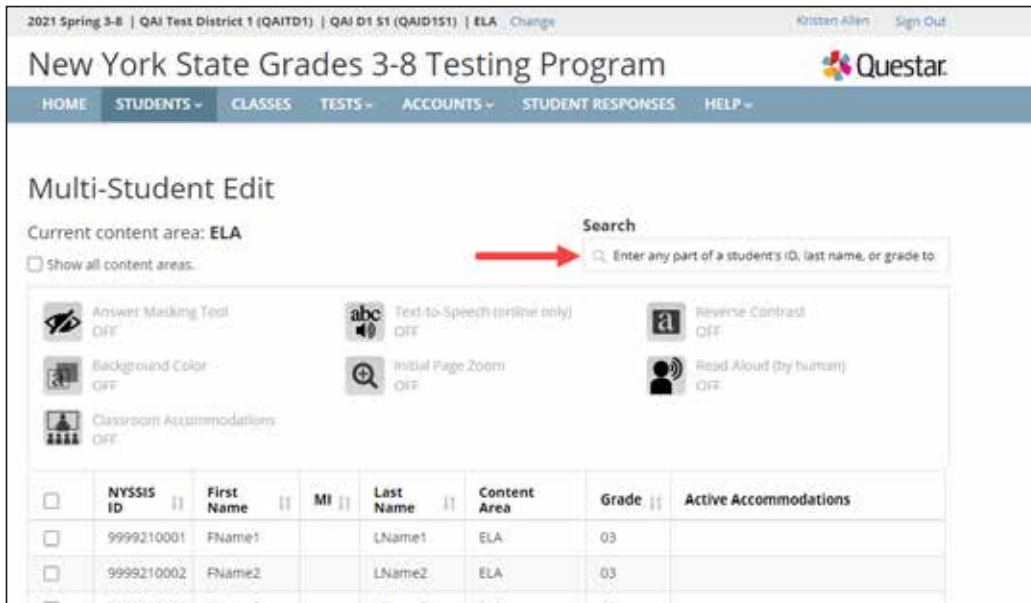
2021 Spring 3-8 | QAI Test District 1 (QAITD1) | QAI D1 S1 (QAID1S1) | ELA Change

Kristen Allen Sign Out

New York State Grades 3-8 Testing Program

Questar

HOME STUDENTS ⌄ CLASSES TESTS ⌄ ACCOUNTS ⌄ STUDENT RESPONSES HELP ⌄

Multi-Student Edit

Current content area: ELA

Show all content areas.

Search

Enter any part of a student's ID, last name, or grade to

Answer Masking Tool
OFF

abc
Text-to-Speech (online only)
OFF

a
Reverse Contrast
OFF

Background Color
OFF

Initial Page Zoom
OFF

Read Aloud (by human)
OFF

Classroom Accommodations
OFF

| | NYSSIS ID | First Name | MI | Last Name | Content Area | Grade | Active Accommodations |
|---|---|---|---|---|---|---|---|
| ☐ | 9999210001 | FName1 | | LName1 | ELA | 03 | |
| ☐ | 9999210002 | FName2 | | LName2 | ELA | 03 | |